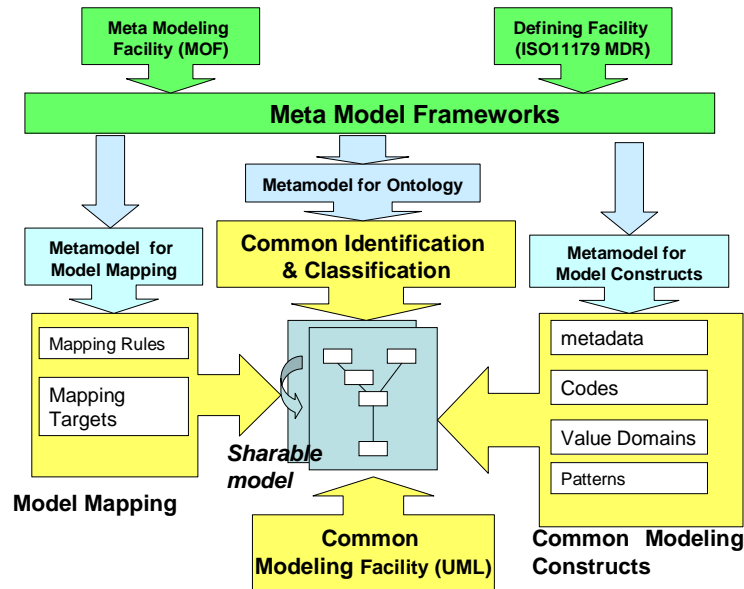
Meta Modeling Facility (MOF)

Defining Facility (ISO11179 MDR)

Meta Model Frameworks

Metamodel for Ontology

Metamodel for Model Mapping

Common Identification & Classification

Metamodel for Model Constructs

Mapping Rules

Mapping Targets

metadata

Codes

Value Domains

Patterns

Sharable model

Model Mapping

Common Modeling Facility (UML)

Common Modeling Constructs